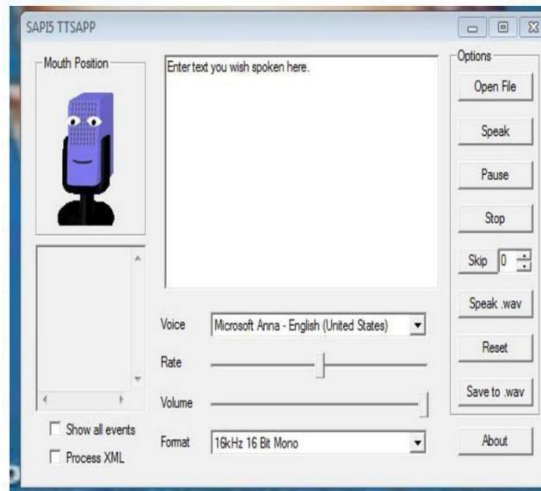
SAPI5 TTSAPP

Mouth Position

Enter text you wish spoken here.

Options

Open File

Speak

Pause

Stop

Skip 0

Speak .wav

Reset

Save to .wav

About

Voice Microsoft Anna - English (United States)

Rate

Volume

Format 16kHz 16 Bit Mono

Show all events

Process XML